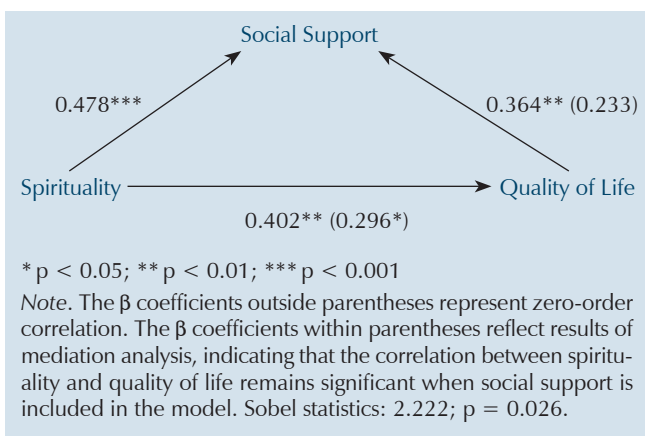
Social Support

0.478***

0.364** (0.233)

Spirituality

Quality of Life

0.402** (0.296*)

* p < 0.05; ** p < 0.01; *** p < 0.001

*Note*. The β coefficients outside parentheses represent zero-order correlation. The β coefficients within parentheses reflect results of mediation analysis, indicating that the correlation between spirituality and quality of life remains significant when social support is included in the model. Sobel statistics: 2.222; p = 0.026.